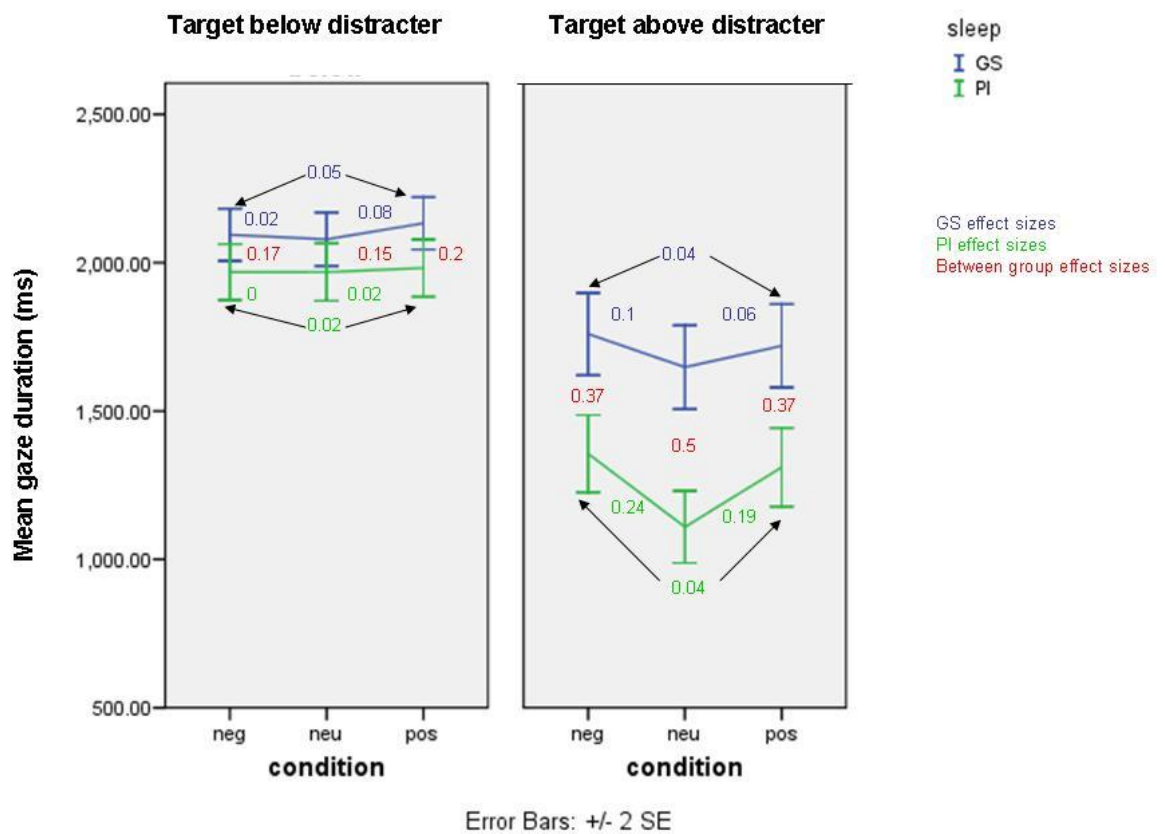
Target below distracter

Target above distracter

sleep
GS
PI

GS effect sizes
PI effect sizes
Between group effect sizes

Mean gaze duration (ms)

2,500.00
2,000.00
1,500.00
1,000.00
500.00

0.05
0.02
0.08
0.17
0.15
0.2
0
0.02
0.02

0.04
0.1
0.06
0.37
0.37
0.5
0.24
0.19
0.04

neg neu pos
condition

neg neu pos
condition

Error Bars: +/- 2 SE